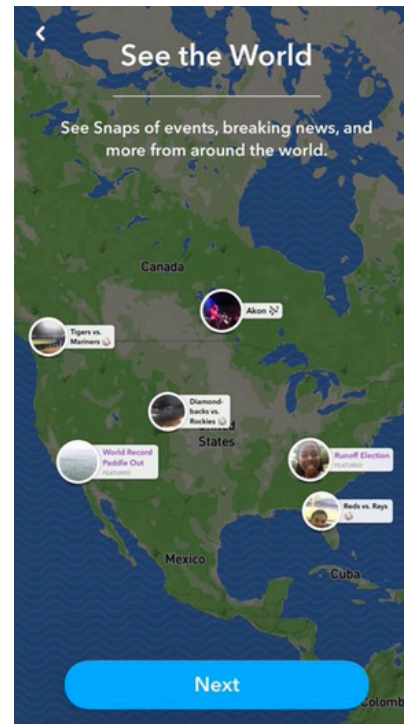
<

See the World

See Snaps of events, breaking news, and more from around the world.

Canada

Akon

Tigers vs. Mariners

Diamondbacks vs. Rockies

States

World Record Paddle Out
FEATURED

Runoff Election
FEATURED

Reds vs. Rays

Mexico

Cuba

Next

Colomb